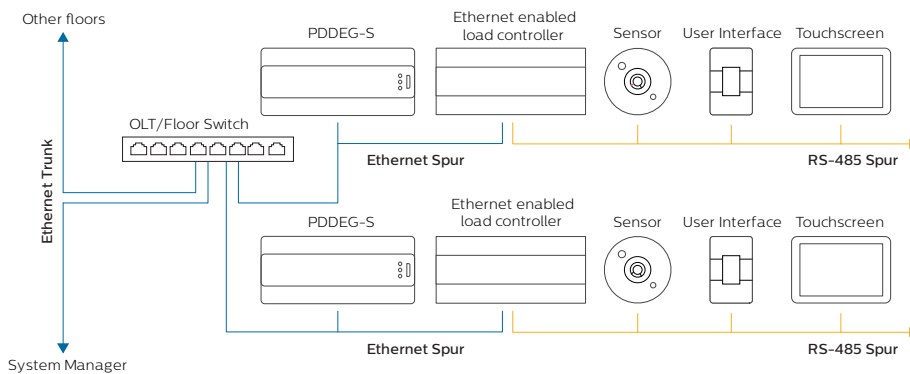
Other floors

PDDEG-S

Ethernet enabled load controller

Sensor

User Interface

Touchscreen

OLT/Floor Switch

Ethernet Trunk

Ethernet Spur

RS-485 Spur

PDDEG-S

Ethernet enabled load controller

Sensor

User Interface

Touchscreen

Ethernet Spur

RS-485 Spur

System Manager